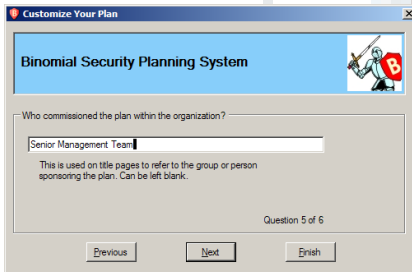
Customize Your Plan

Binomial Security Planning System

B

Who commissioned the plan within the organization?

Senior Management Team

This is used on title pages to refer to the group or person sponsoring the plan. Can be left blank.

Question 5 of 6

Previous

Next

Finish